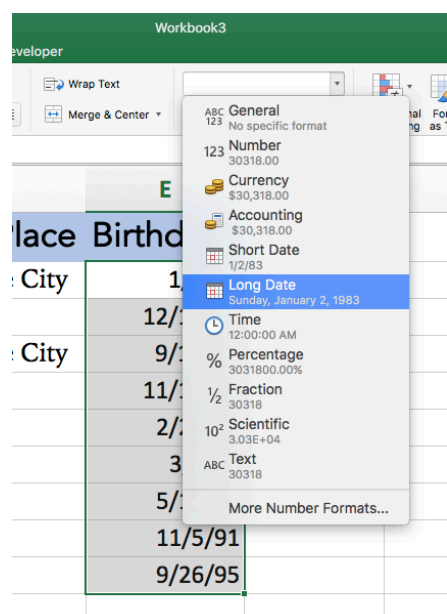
Workbook3

eveloper

Wrap Text

Merge & Center

nal ng

Fo as T

E

Place

Birthd

City

1,

12/1

City

9/1

11/1

2/2

3

5/1

11/5/91

9/26/95

ABC 123 General
No specific format

123 Number
30318.00

Currency
$30,318.00

Accounting
$30,318.00

Short Date
1/2/83

Long Date
Sunday, January 2, 1983

Time
12:00:00 AM

% Percentage
3031800.00%

½ Fraction
30318

$10^2$ Scientific
3.03E+04

ABC Text
30318

More Number Formats...